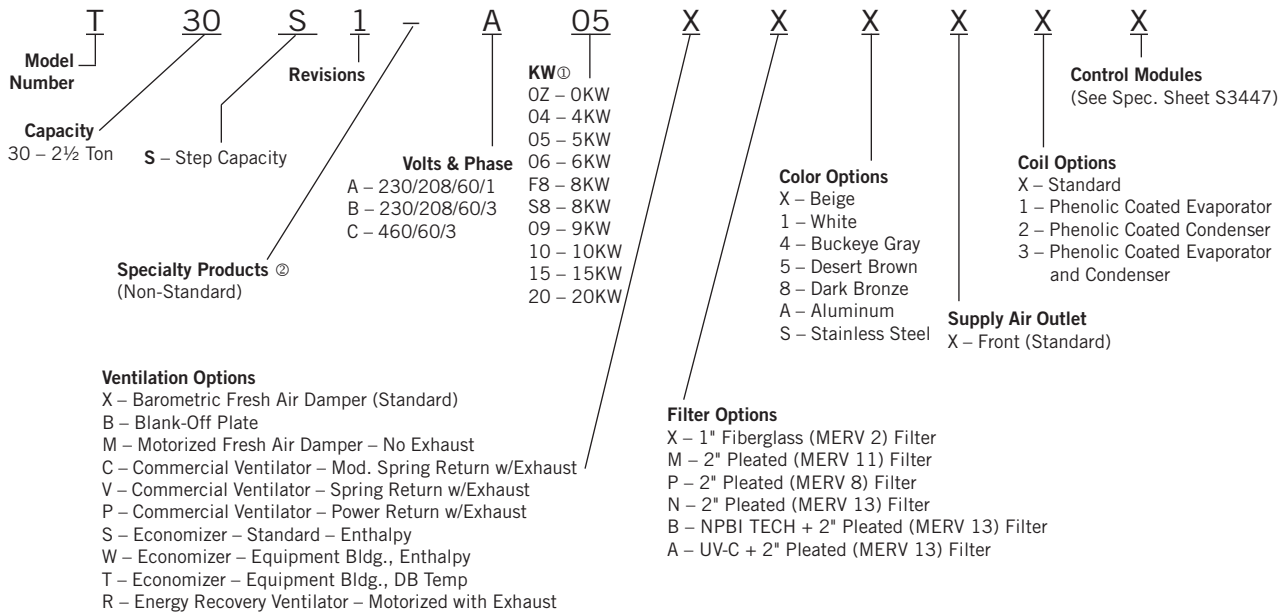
T 30 S 1 – A 05 X X X X X X

Model Number

Revisions

Capacity
30 – 2½ Ton

S – Step Capacity

Volts & Phase
A – 230/208/60/1
B – 230/208/60/3
C – 460/60/3

Specialty Products ②
(Non-Standard)

KW①
0Z – 0KW
04 – 4KW
05 – 5KW
06 – 6KW
F8 – 8KW
S8 – 8KW
09 – 9KW
10 – 10KW
15 – 15KW
20 – 20KW

Color Options
X – Beige
1 – White
4 – Buckeye Gray
5 – Desert Brown
8 – Dark Bronze
A – Aluminum
S – Stainless Steel

Control Modules
(See Spec. Sheet S3447)

Coil Options
X – Standard
1 – Phenolic Coated Evaporator
2 – Phenolic Coated Condenser
3 – Phenolic Coated Evaporator and Condenser

Supply Air Outlet
X – Front (Standard)

Ventilation Options
X – Barometric Fresh Air Damper (Standard)
B – Blank-Off Plate
M – Motorized Fresh Air Damper – No Exhaust
C – Commercial Ventilator – Mod. Spring Return w/Exhaust
V – Commercial Ventilator – Spring Return w/Exhaust
P – Commercial Ventilator – Power Return w/Exhaust
S – Economizer – Standard – Enthalpy
W – Economizer – Equipment Bldg., Enthalpy
T – Economizer – Equipment Bldg., DB Temp
R – Energy Recovery Ventilator – Motorized with Exhaust

Filter Options
X – 1" Fiberglass (MERV 2) Filter
M – 2" Pleated (MERV 11) Filter
P – 2" Pleated (MERV 8) Filter
N – 2" Pleated (MERV 13) Filter
B – NPBI TECH + 2" Pleated (MERV 13) Filter
A – UV-C + 2" Pleated (MERV 13) Filter